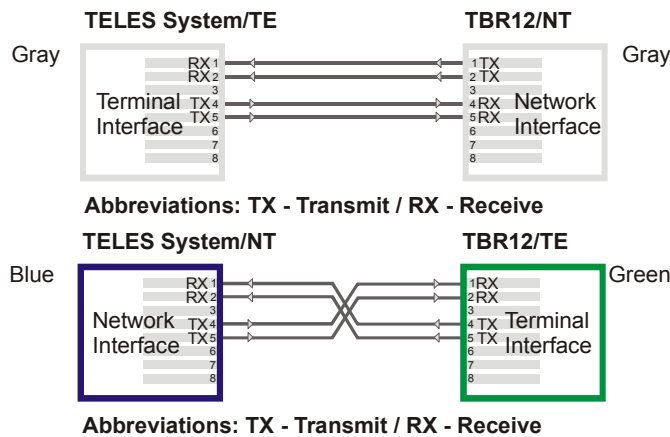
TELES System/TE

TBR12/NT

Gray

Gray

RX 1
RX 2
3
TX 4
TX 5
6
7
8

Terminal Interface

1 TX
2 TX
3
4 RX
5 RX
6
7
8

Network Interface

Abbreviations: TX - Transmit / RX - Receive

TELES System/NT

TBR12/TE

Blue

Green

RX 1
RX 2
3
TX 4
TX 5
6
7
8

Network Interface

1 RX
2 RX
3
4 TX
5 TX
6
7
8

Terminal Interface

Abbreviations: TX - Transmit / RX - Receive